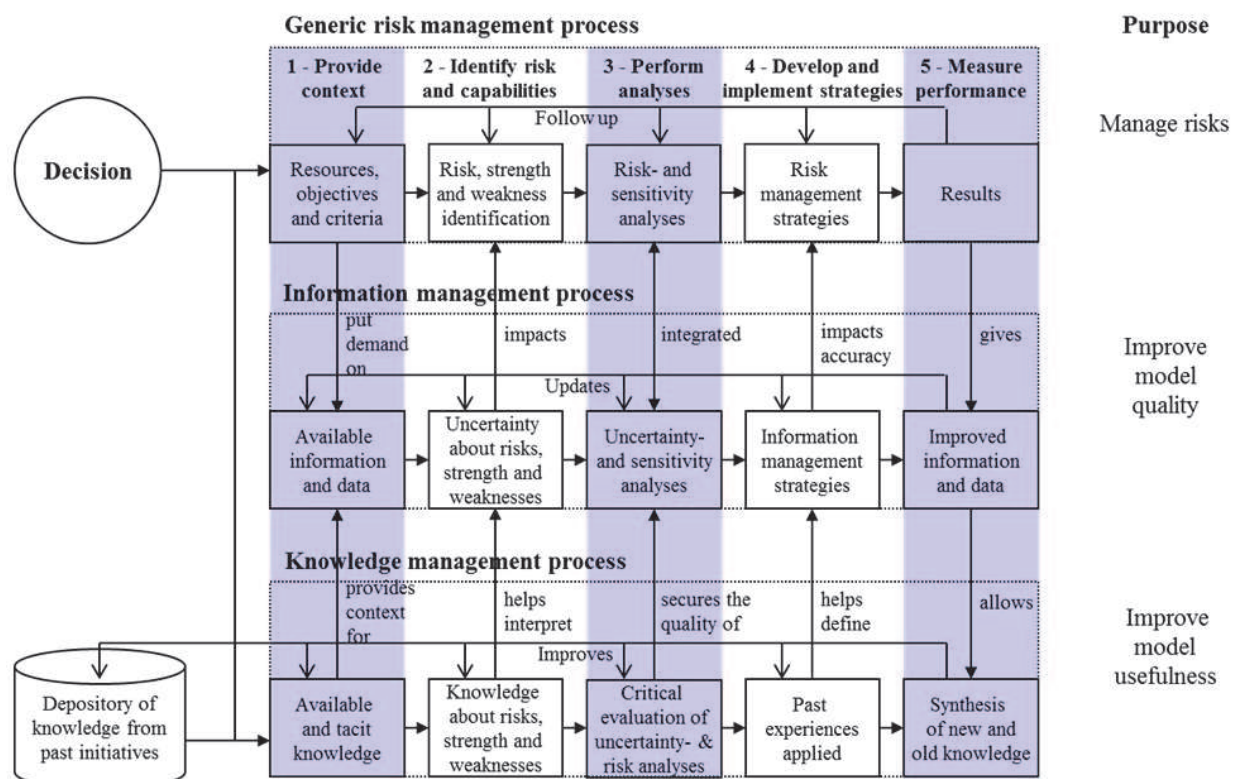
Generic risk management process

Purpose

1 - Provide context

2 - Identify risk and capabilities

3 - Perform analyses

4 - Develop and implement strategies

5 - Measure performance

Follow up

Manage risks

Decision

Resources, objectives and criteria

Risk, strength and weakness identification

Risk- and sensitivity analyses

Risk management strategies

Results

Information management process

put demand on

impacts

integrated

impacts accuracy

gives

Improve model quality

Updates

Available information and data

Uncertainty about risks, strength and weaknesses

Uncertainty- and sensitivity analyses

Information management strategies

Improved information and data

Knowledge management process

provides context for

helps interpret

secures the quality of

helps define

allows

Improve model usefulness

Improves

Depository of knowledge from past initiatives

Available and tacit knowledge

Knowledge about risks, strength and weaknesses

Critical evaluation of uncertainty- & risk analyses

Past experiences applied

Synthesis of new and old knowledge